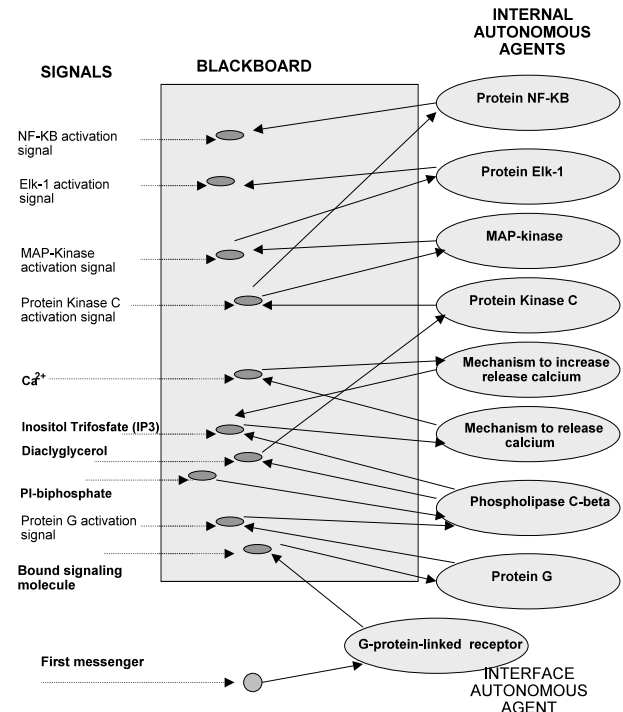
INTERNAL AUTONOMOUS AGENTS

SIGNALS

BLACKBOARD

Protein NF-KB

NF-KB activation signal

Elk-1 activation signal

Protein Elk-1

MAP-Kinase activation signal

MAP-kinase

Protein Kinase C activation signal

Protein Kinase C

$Ca^{2+}$

Mechanism to increase release calcium

Mechanism to release calcium

Inositol Trifosfate (IP3)

Diaclyglycerol

PI-biphosphate

Phospholipase C-beta

Protein G activation signal

Bound signaling molecule

Protein G

G-protein-linked receptor

First messenger

INTERFACE AUTONOMOUS AGENT